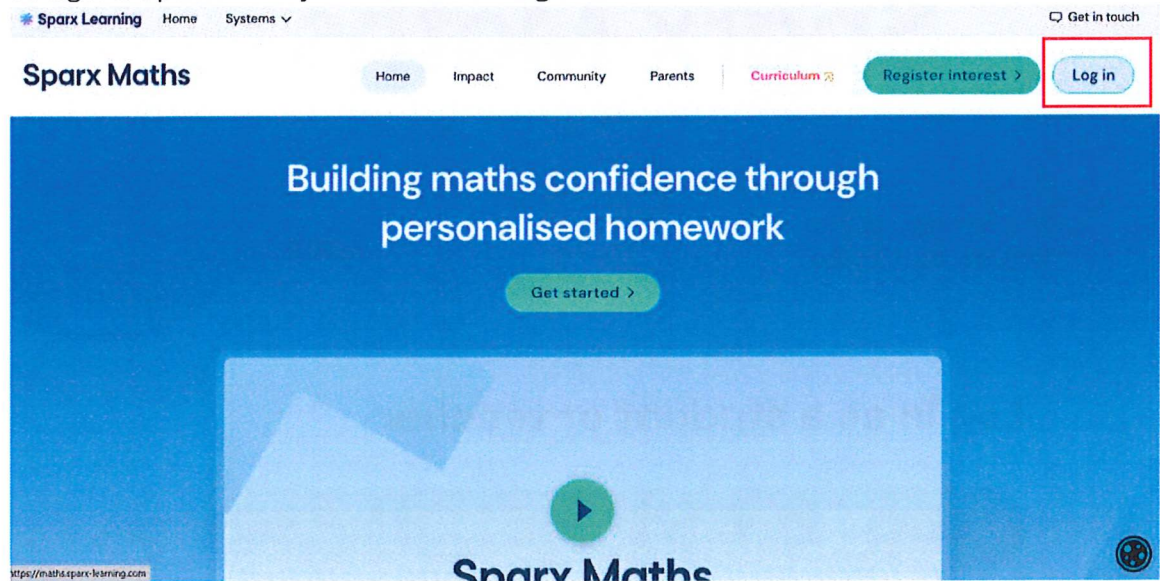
Sparx Learning Home Systems

Get in touch

Sparx Maths

Home Impact Community Parents Curriculum

Register interest >

Log in

Building maths confidence through personalised homework

Get started >

Sparx Maths

https://maths.sparx-learning.com